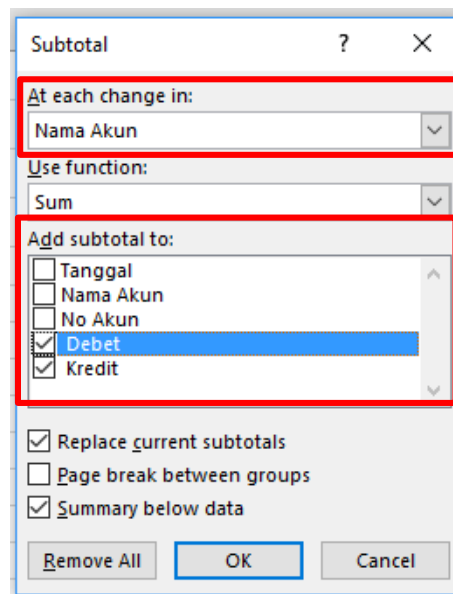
Subtotal
?
X
At each change in:
Nama Akun
Use function:
Sum
Add subtotal to:
Tanggal
Nama Akun
No Akun
Debet
Kredit
Replace current subtotals
Page break between groups
Summary below data
Remove All
OK
Cancel